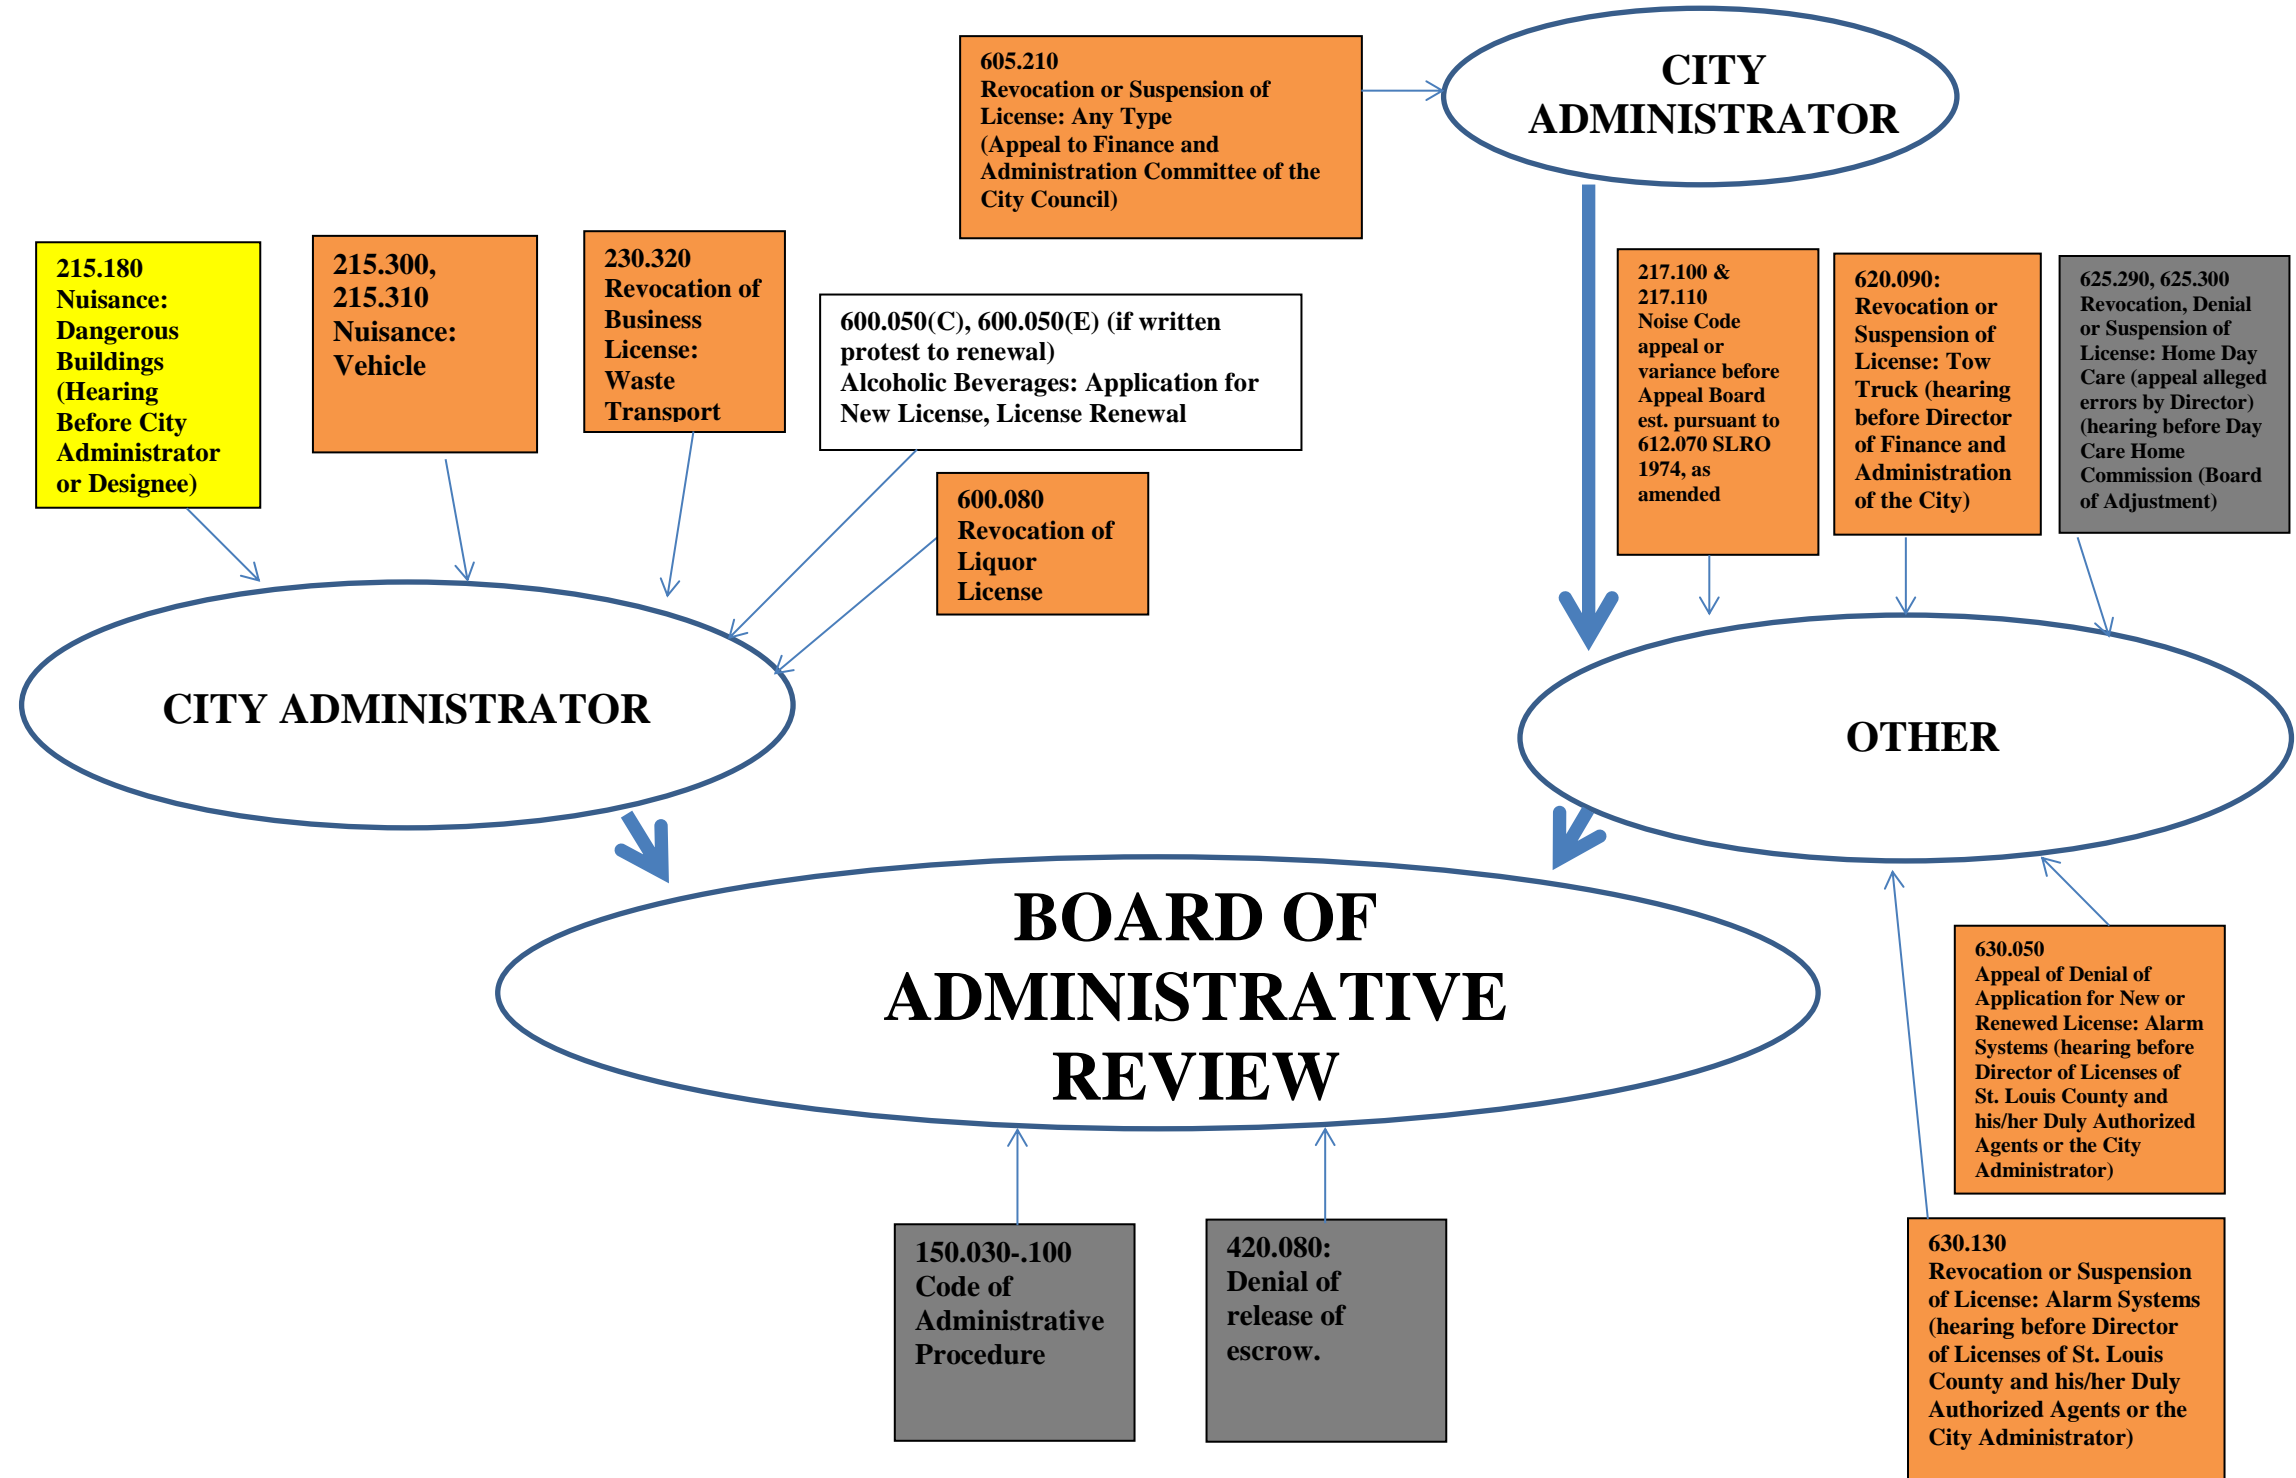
605.210
Revocation or Suspension of License: Any Type (Appeal to Finance and Administration Committee of the City Council)

CITY ADMINISTRATOR

215.180
Nuisance: Dangerous Buildings (Hearing Before City Administrator or Designee)

215.300, 215.310
Nuisance: Vehicle

230.320
Revocation of Business License: Waste Transport

600.050(C), 600.050(E) (if written protest to renewal)
Alcoholic Beverages: Application for New License, License Renewal

600.080
Revocation of Liquor License

217.100 & 217.110
Noise Code appeal or variance before Appeal Board est. pursuant to 612.070 SLRO 1974, as amended

620.090:
Revocation or Suspension of License: Tow Truck (hearing before Director of Finance and Administration of the City)

625.290, 625.300
Revocation, Denial or Suspension of License: Home Day Care (appeal alleged errors by Director) (hearing before Day Care Home Commission (Board of Adjustment)

CITY ADMINISTRATOR

OTHER

BOARD OF ADMINISTRATIVE REVIEW

630.050
Appeal of Denial of Application for New or Renewed License: Alarm Systems (hearing before Director of Licenses of St. Louis County and his/her Duly Authorized Agents or the City Administrator)

150.030-.100
Code of Administrative Procedure

420.080:
Denial of release of escrow.

630.130
Revocation or Suspension of License: Alarm Systems (hearing before Director of Licenses of St. Louis County and his/her Duly Authorized Agents or the City Administrator)